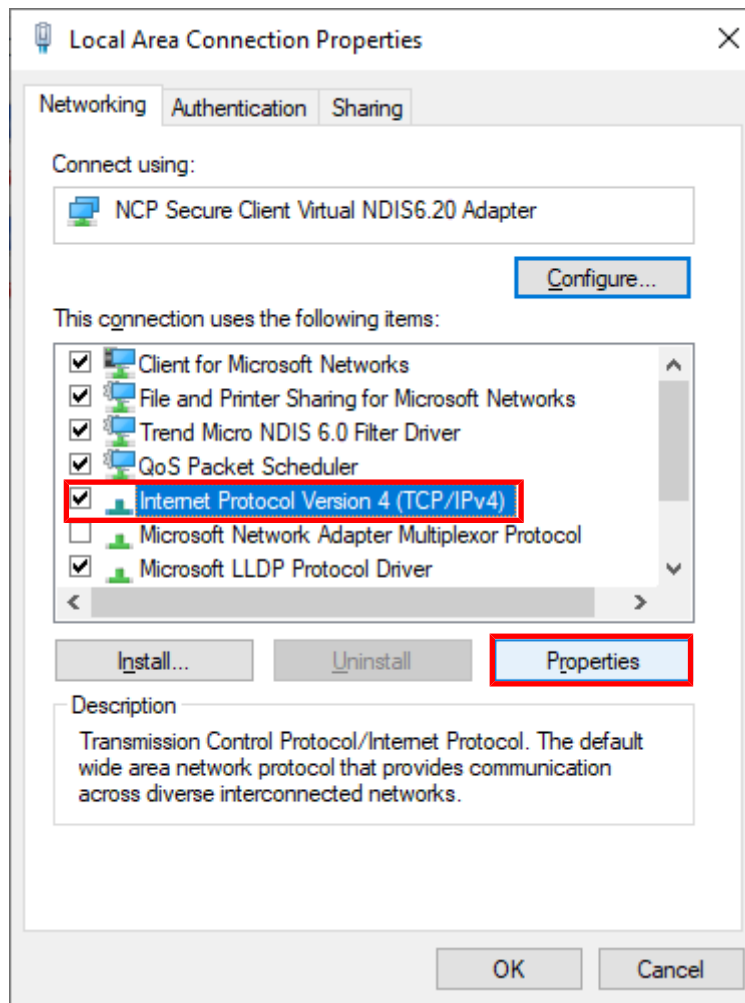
Local Area Connection Properties

Networking | Authentication | Sharing

Connect using:

NCP Secure Client Virtual NDIS6.20 Adapter

Configure...

This connection uses the following items:

Client for Microsoft Networks
File and Printer Sharing for Microsoft Networks
Trend Micro NDIS 6.0 Filter Driver
QoS Packet Scheduler
Internet Protocol Version 4 (TCP/IPv4)
Microsoft Network Adapter Multiplexor Protocol
Microsoft LLDP Protocol Driver

Install... Uninstall Properties

Description

Transmission Control Protocol/Internet Protocol. The default wide area network protocol that provides communication across diverse interconnected networks.

OK Cancel